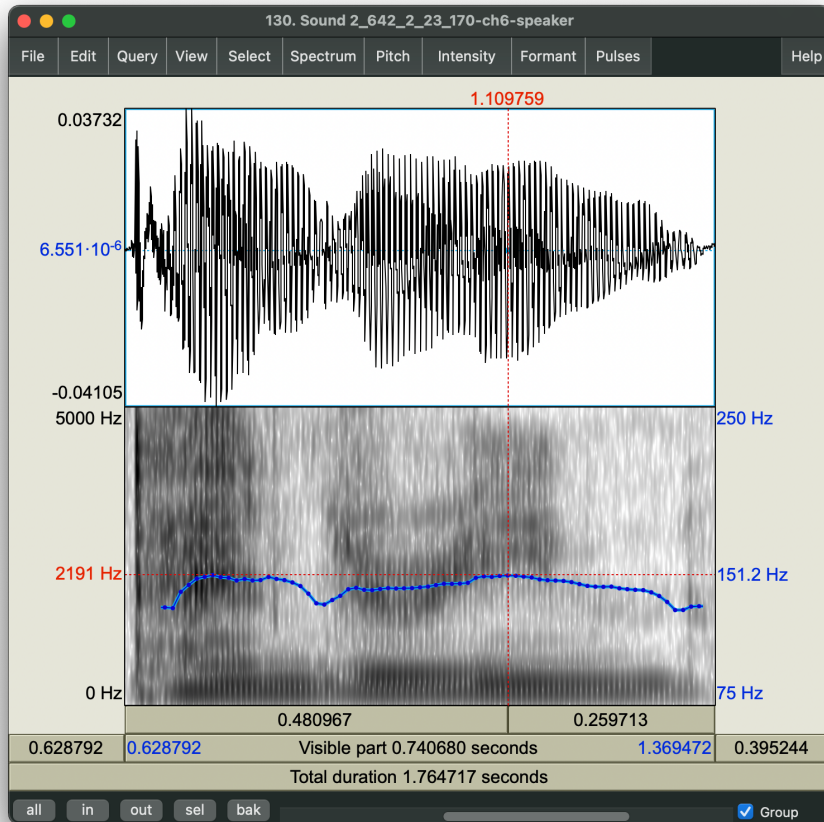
130. Sound 2_642_2_23_170-ch6-speaker

File Edit Query View Select Spectrum Pitch Intensity Formant Pulses Help

1.109759

0.03732

$6.551 \cdot 10^{-6}$

-0.04105

5000 Hz

250 Hz

2191 Hz

151.2 Hz

0 Hz

75 Hz

0.480967

0.259713

0.628792

0.628792

Visible part 0.740680 seconds

1.369472

0.395244

Total duration 1.764717 seconds

all in out sel bak

Group